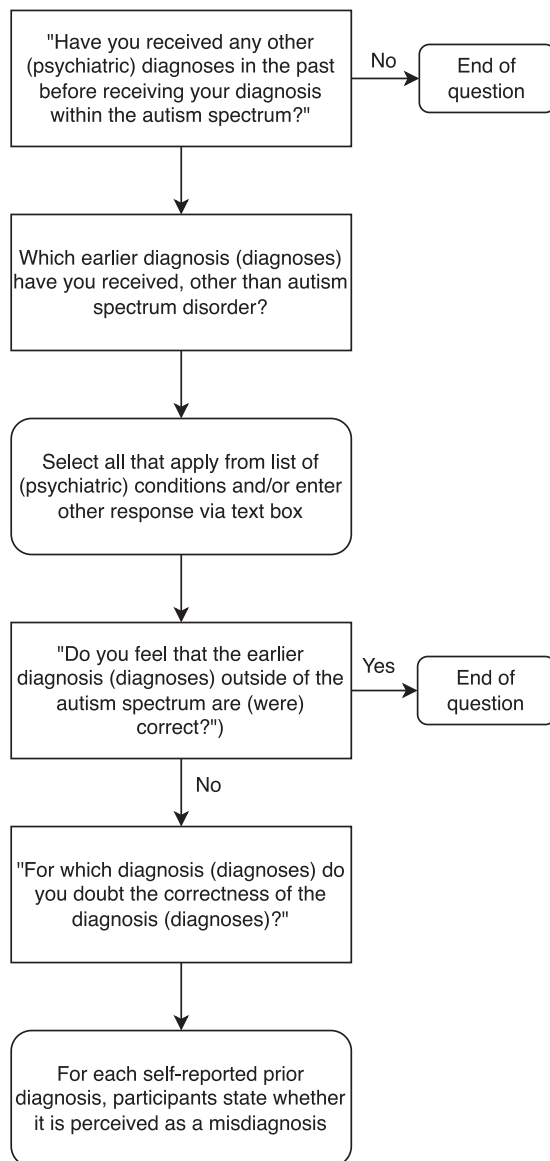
"Have you received any other (psychiatric) diagnoses in the past before receiving your diagnosis within the autism spectrum?"

No

End of question

Which earlier diagnosis (diagnoses) have you received, other than autism spectrum disorder?

Select all that apply from list of (psychiatric) conditions and/or enter other response via text box

"Do you feel that the earlier diagnosis (diagnoses) outside of the autism spectrum are (were) correct?")

Yes

End of question

No

"For which diagnosis (diagnoses) do you doubt the correctness of the diagnosis (diagnoses)?"

For each self-reported prior diagnosis, participants state whether it is perceived as a misdiagnosis